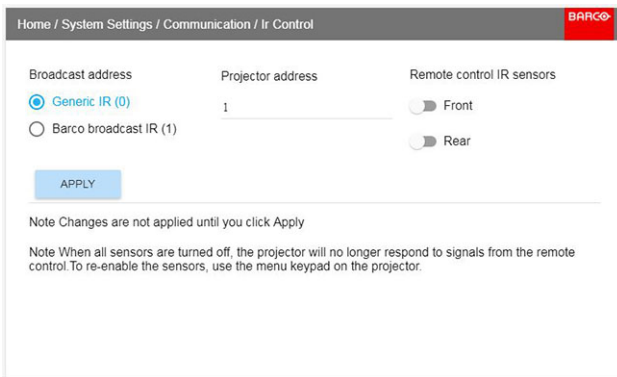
Home / System Settings / Communication / Ir Control

BARCO

Broadcast address

Generic IR (0)

Barco broadcast IR (1)

Projector address

1

Remote control IR sensors

Front

Rear

APPLY

Note Changes are not applied until you click Apply

Note When all sensors are turned off, the projector will no longer respond to signals from the remote control.To re-enable the sensors, use the menu keypad on the projector.